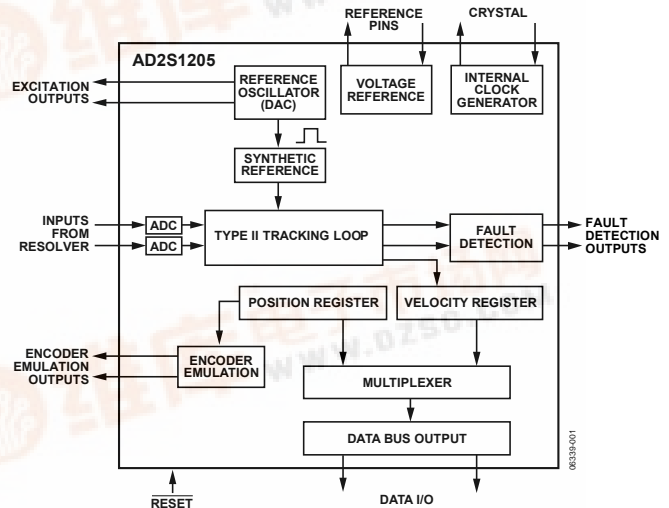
REFERENCE PINS

CRYSTAL

AD2S1205

EXCITATION OUTPUTS

REFERENCE OSCILLATOR (DAC)

VOLTAGE REFERENCE

INTERNAL CLOCK GENERATOR

SYNTHETIC REFERENCE

INPUTS FROM RESOLVER

ADC

ADC

TYPE II TRACKING LOOP

FAULT DETECTION

FAULT DETECTION OUTPUTS

POSITION REGISTER

VELOCITY REGISTER

ENCODER EMULATION OUTPUTS

ENCODER EMULATION

MULTIPLEXER

DATA BUS OUTPUT

06339-001

$\overline{\text{RESET}}$

DATA I/O